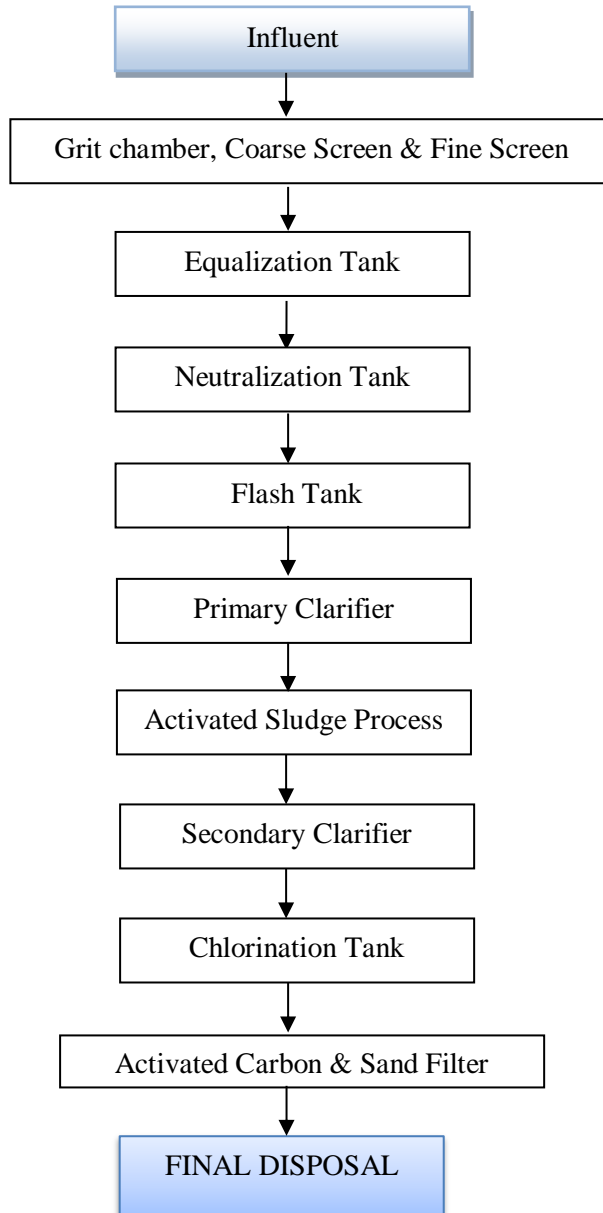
Influent

Grit chamber, Coarse Screen & Fine Screen

Equalization Tank

Neutralization Tank

Flash Tank

Primary Clarifier

Activated Sludge Process

Secondary Clarifier

Chlorination Tank

Activated Carbon & Sand Filter

FINAL DISPOSAL